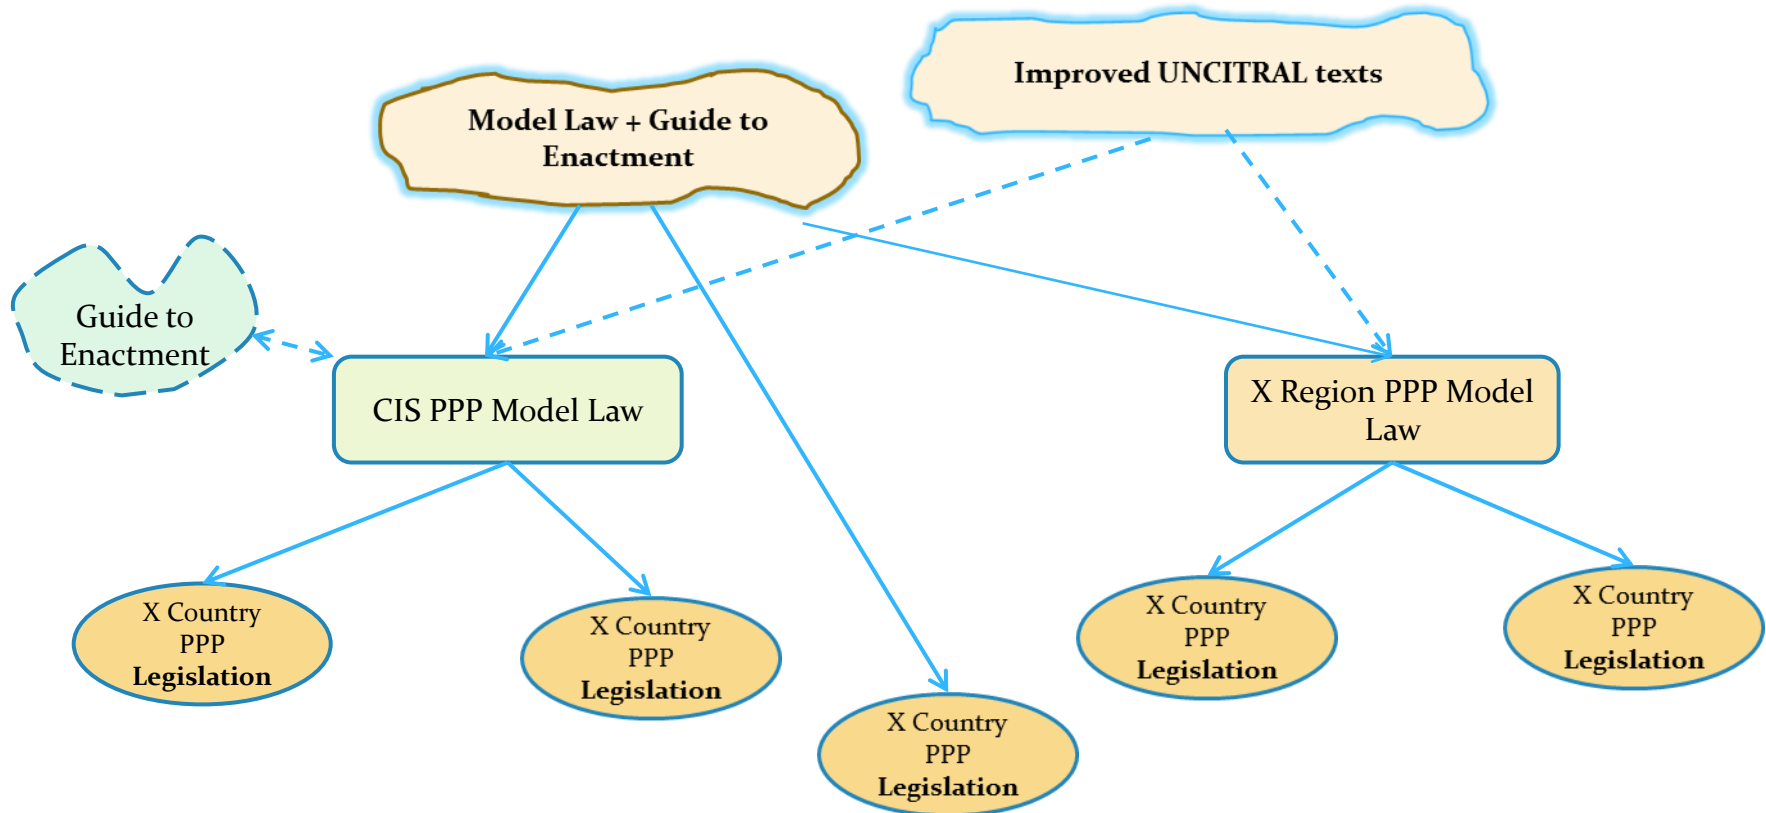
Improved UNCITRAL texts

Model Law + Guide to Enactment

Guide to Enactment

CIS PPP Model Law

X Region PPP Model Law

X Country PPP **Legislation**

X Country PPP **Legislation**

X Country PPP **Legislation**

X Country PPP **Legislation**

X Country PPP **Legislation**